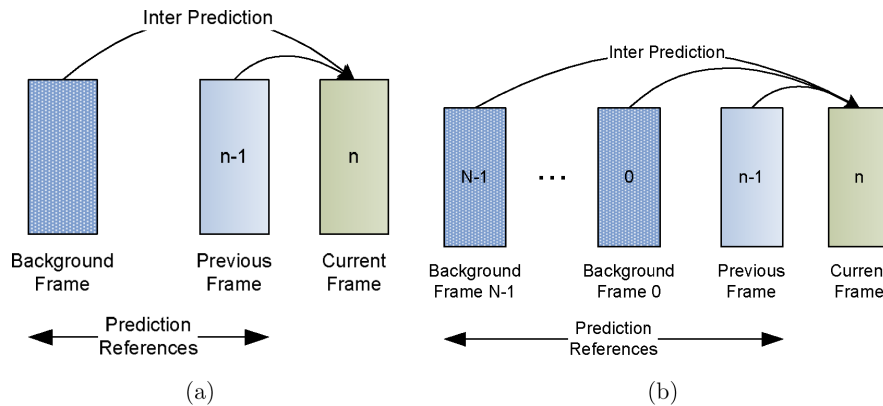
Inter Prediction

n-1

n

Background Frame

Previous Frame

Current Frame

Prediction References

(a)

Inter Prediction

N-1

...

0

n-1

n

Background Frame N-1

Background Frame 0

Previous Frame

Curren Frame

Prediction References

(b)